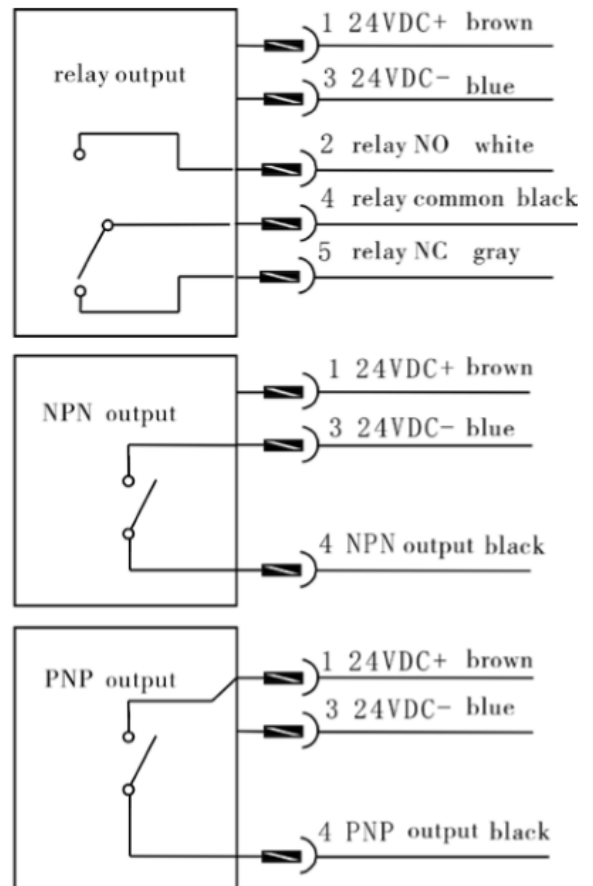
relay output

1 24VDC+ brown

3 24VDC- blue

2 relay NO white

4 relay common black

5 relay NC gray

NPN output

1 24VDC+ brown

3 24VDC- blue

4 NPN output black

PNP output

1 24VDC+ brown

3 24VDC- blue

4 PNP output black